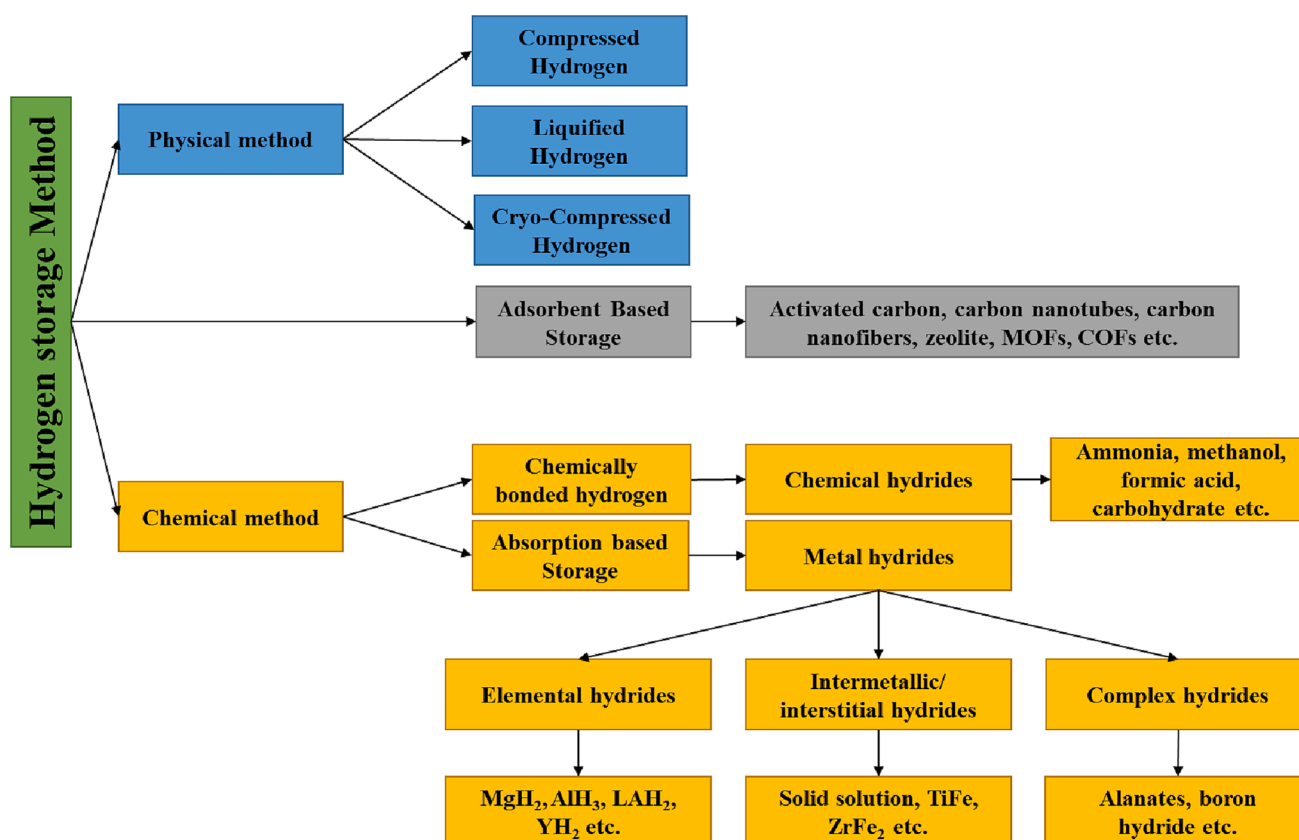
Hydrogen storage Method

Physical method

Compressed Hydrogen

Liquified Hydrogen

Cryo-Compressed Hydrogen

Adsorbent Based Storage

Activated carbon, carbon nanotubes, carbon nanofibers, zeolite, MOFs, COFs etc.

Chemical method

Chemically bonded hydrogen

Chemical hydrides

Ammonia, methanol, formic acid, carbohydrate etc.

Absorption based Storage

Metal hydrides

Elemental hydrides

Intermetallic/ interstitial hydrides

Complex hydrides

$MgH_2$, $AlH_3$, $LAH_2$, $YH_2$ etc.

Solid solution, TiFe, $ZrFe_2$ etc.

Alanates, boron hydride etc.